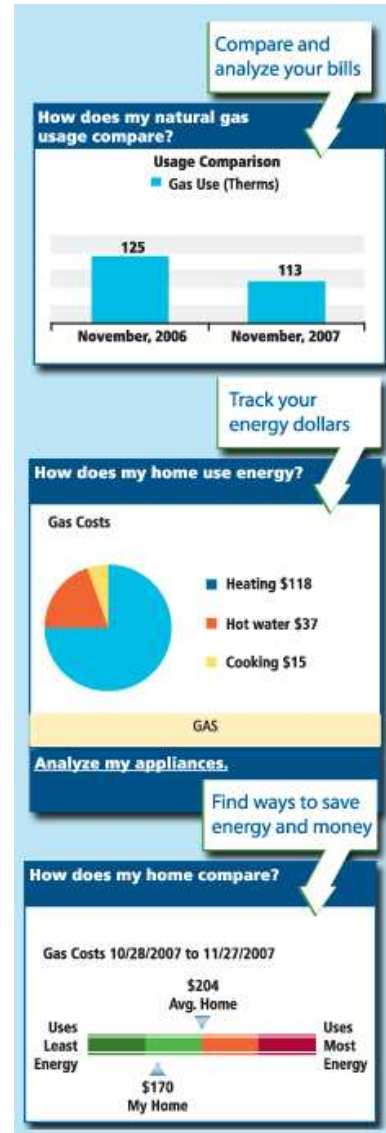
Compare and analyze your bills

How does my natural gas usage compare?

Usage Comparison

Gas Use (Therms)

125

113

November, 2006

November, 2007

Track your energy dollars

How does my home use energy?

Gas Costs

Heating $118

Hot water $37

Cooking $15

GAS

Analyze my appliances.

Find ways to save energy and money

How does my home compare?

Gas Costs 10/28/2007 to 11/27/2007

$204
Avg. Home

Uses Least Energy

Uses Most Energy

$170
My Home